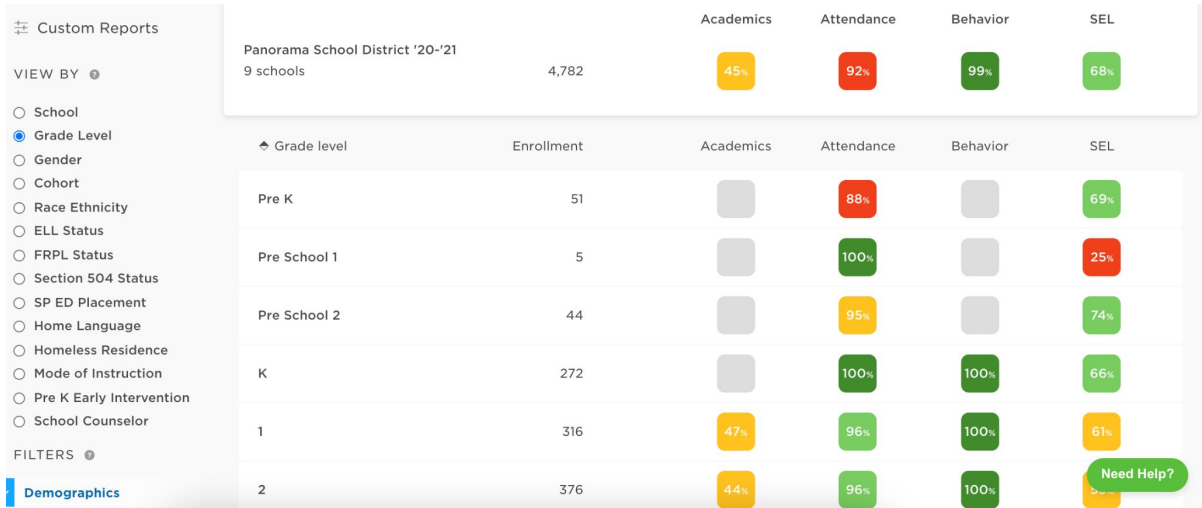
Custom Reports

VIEW BY

School
Grade Level
Gender
Cohort
Race Ethnicity
ELL Status
FRPL Status
Section 504 Status
SP ED Placement
Home Language
Homeless Residence
Mode of Instruction
Pre K Early Intervention
School Counselor

FILTERS

Demographics

| | | Academics | Attendance | Behavior | SEL |
|---|---|---|---|---|---|
| Panorama School District '20-'21 9 schools | 4,782 | 45% | 92% | 99% | 68% |

| Grade level | Enrollment | Academics | Attendance | Behavior | SEL |
|---|---|---|---|---|---|
| Pre K | 51 | | 88% | | 69% |
| Pre School 1 | 5 | | 100% | | 25% |
| Pre School 2 | 44 | | 95% | | 74% |
| K | 272 | | 100% | 100% | 66% |
| 1 | 316 | 47% | 96% | 100% | 61% |
| 2 | 376 | 44% | 96% | 100% | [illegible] |

Need Help?